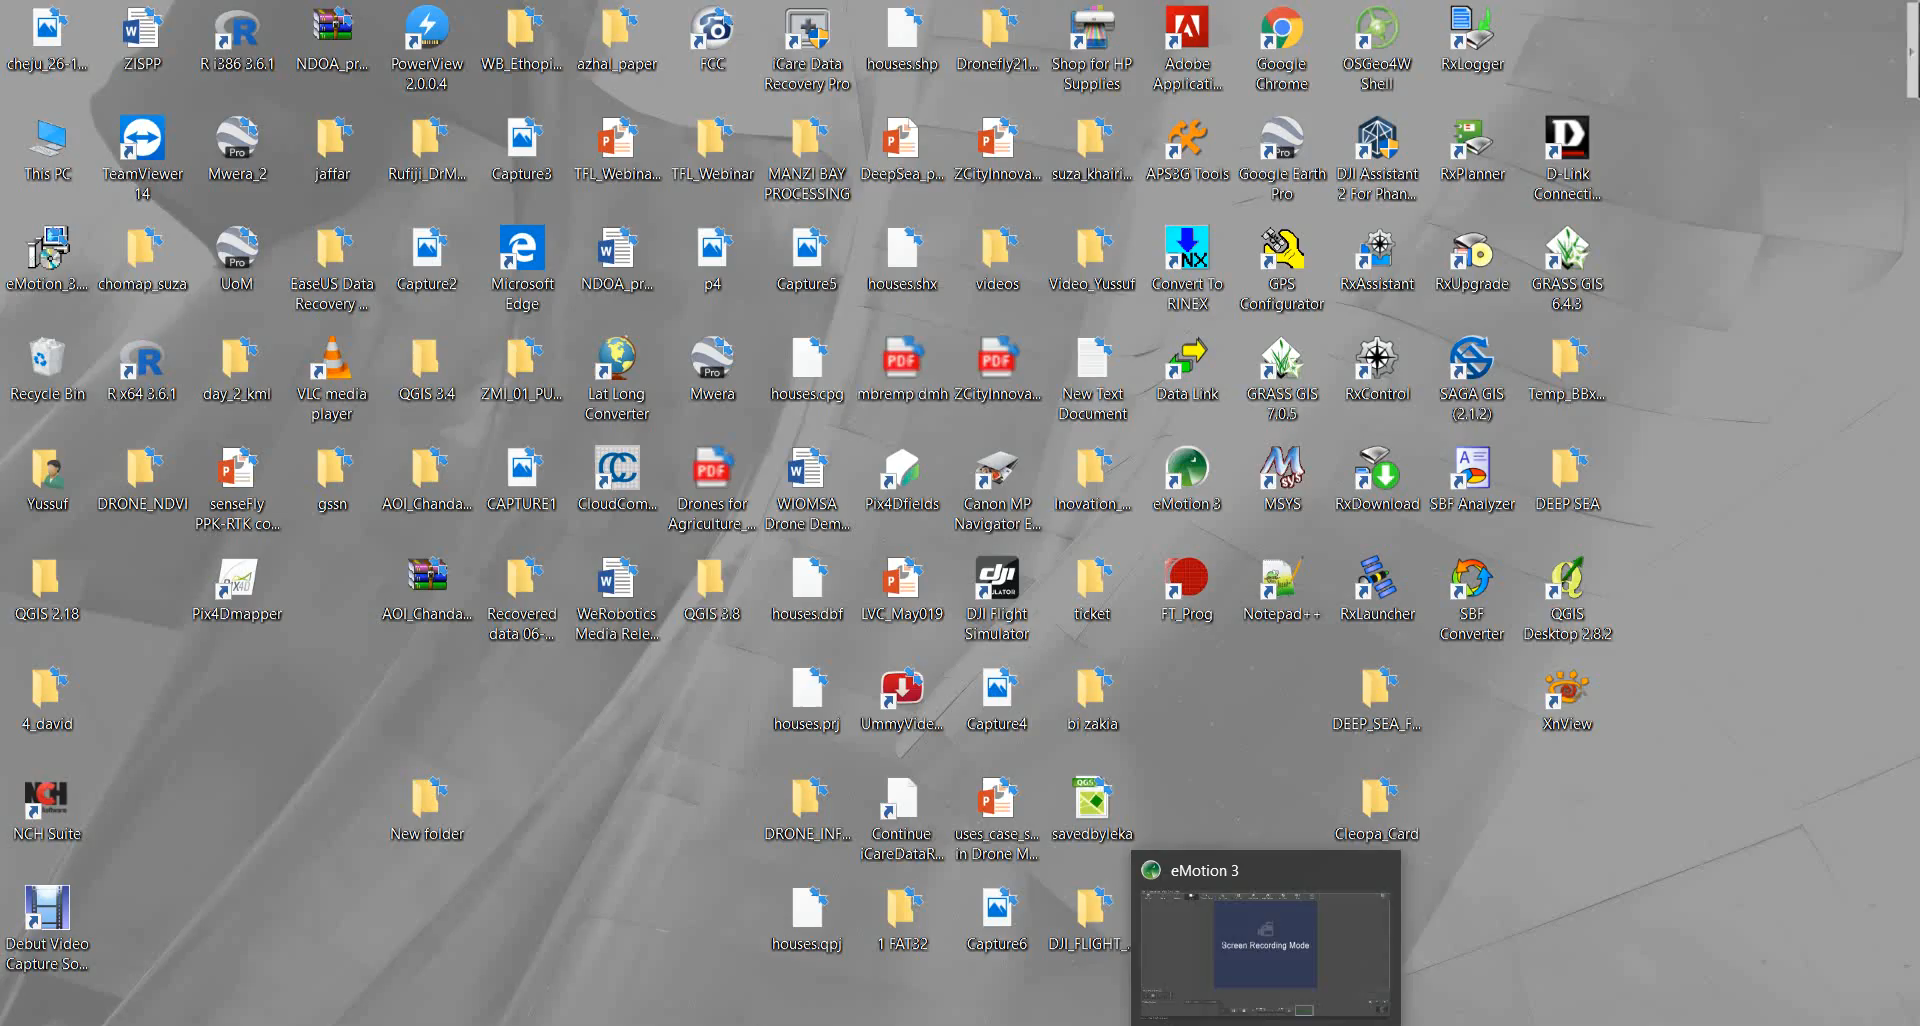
cheju_26-1... ZISPP R i386 3.6.1 NDOA_pr... PowerView 2.0.0.4 WB_Ethopi... azhal_paper FCC iCare Data Recovery Pro houses.shp Dronefly21... Shop for HP Supplies Adobe Applicati... Google Chrome OSGeo4W Shell RxLogger

This PC TeamViewer 14 Mwera_2 jaffar Rufiji_DrM... Capture3 TFL_Webina... TFL_Webinar MANZI BAY PROCESSING DeepSea_p... ZCityInnova... suza_khairi... APS3G Tools Google Earth Pro DJI Assistant 2 For Phan... RxPlanner D-Link Connecti...

eMotion_3... chomap_suza UoM EaseUS Data Recovery ... Capture2 Microsoft Edge NDOA_pr... p4 Capture5 houses.shx videos Video_Yussuf Convert To RINEX GPS Configurator RxAssistant RxUpgrade GRASS GIS 6.4.3

Recycle Bin R x64 3.6.1 day_2_kml VLC media player QGIS 3.4 ZMI_01_PU... Lat Long Converter Mwera houses.cpg mbremp dmh ZCityInnova... New Text Document Data Link GRASS GIS 7.0.5 RxControl SAGA GIS (2.1.2) Temp_BBx...

Yussuf DRONE_NDVI senseFly PPK-RTK co... gssn AOI_Chanda... CAPTURE1 CloudCom... Drones for Agriculture_... WIOMSA Drone Dem... Pix4Dfields Canon MP Navigator E... inovation_... eMotion 3 MSYS RxDownload SBF Analyzer DEEP SEA

QGIS 2.18 Pix4Dmapper AOI_Chanda... Recovered data 06-... WeRobotics Media Rele... QGIS 3.8 houses.dbf LVC_May019 DJI Flight Simulator ticket FT_Prog Notepad++ RxLauncher SBF Converter QGIS Desktop 2.8.2

4_david houses.prj UmmyVide... Capture4 bi zakia DEEP_SEA_F... XnView

NCH Suite New folder DRONE_INF... Continue iCareDataR... uses_case_s... in Drone M... savedbyleka Cleopa_Card

Debut Video Capture So... houses.qpj 1 FAT32 Capture6 DJI_FLIGHT_...

eMotion 3
Screen Recording Mode